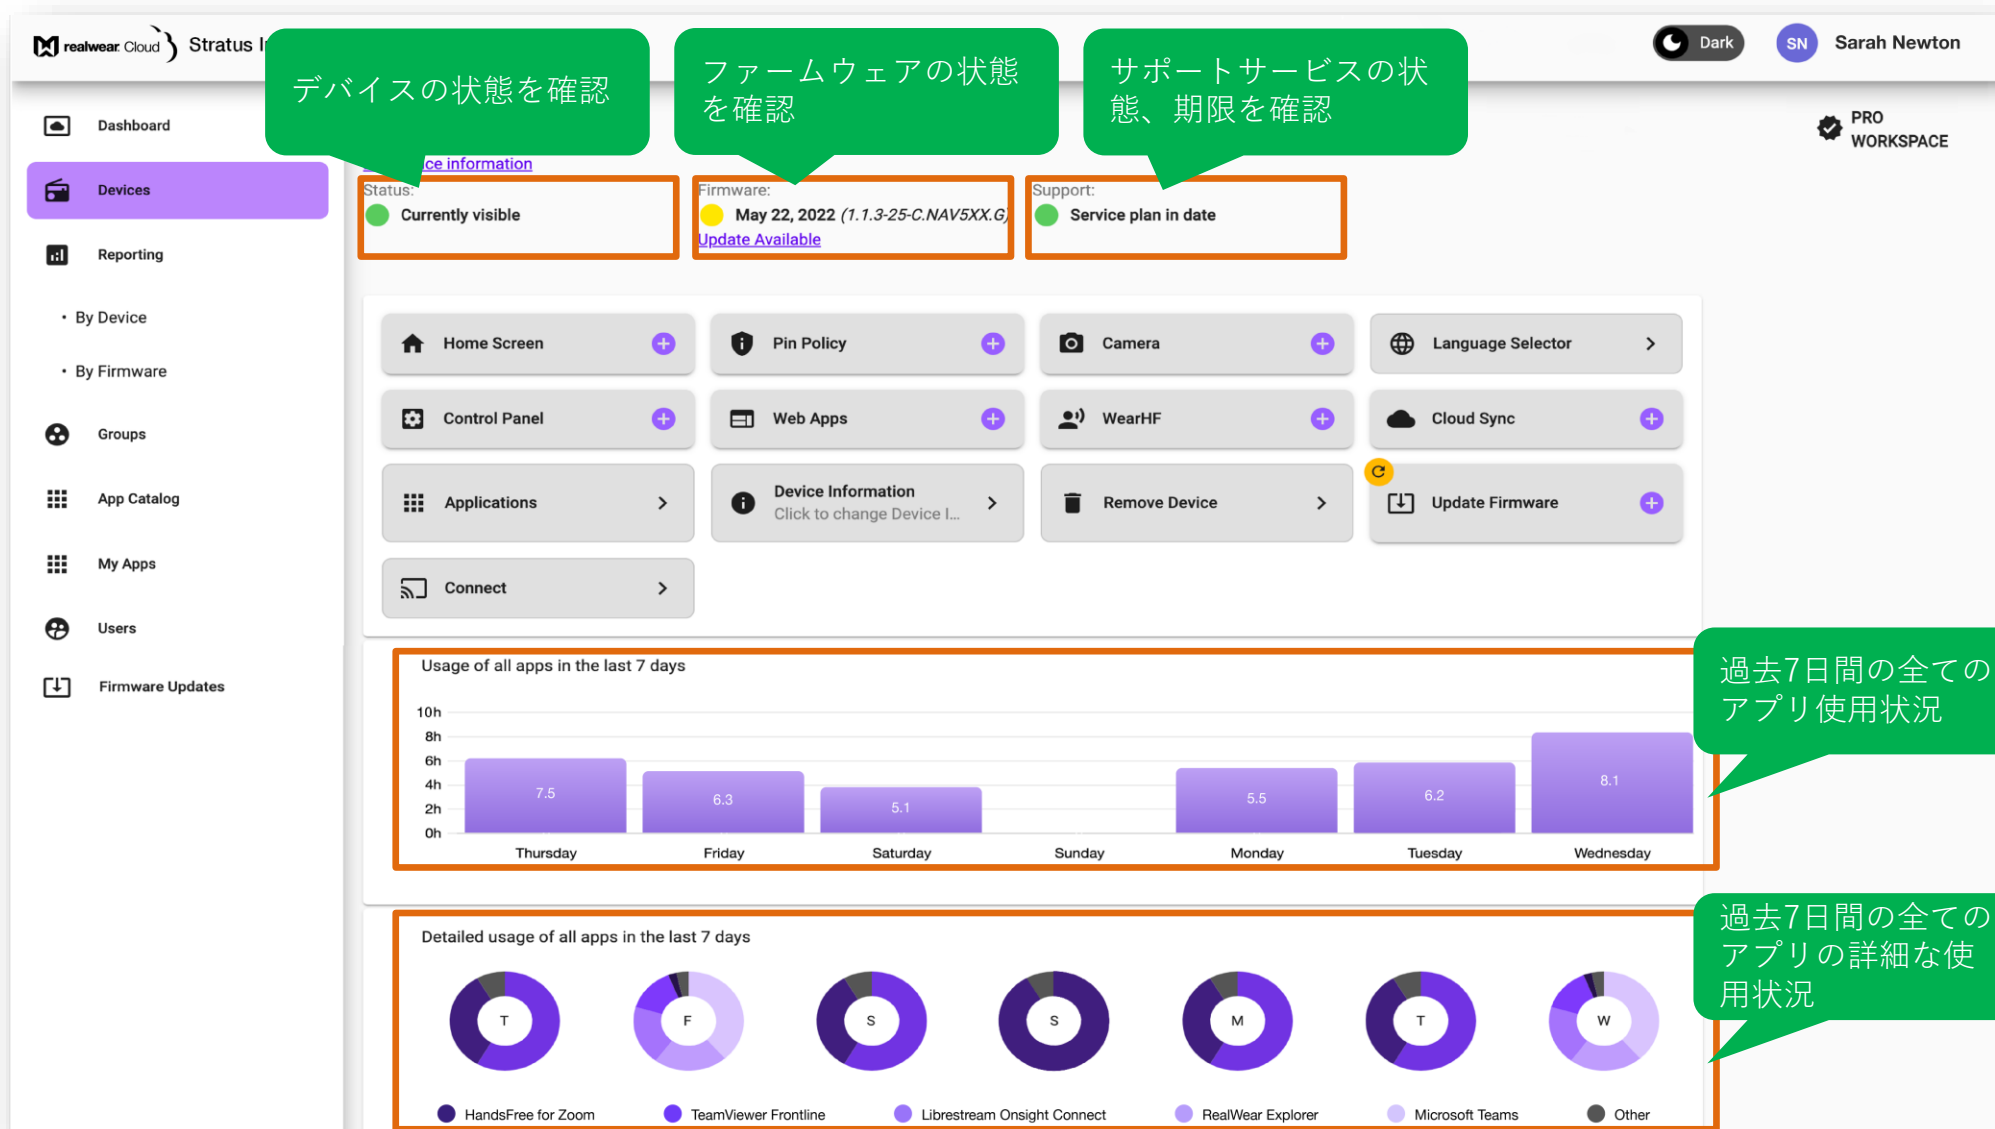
realwear Cloud Stratus I

デバイスの状態を確認

ファームウェアの状態を確認

サポートサービスの状態、期限を確認

Dark SN Sarah Newton

PRO WORKSPACE

Dashboard
Devices
Reporting
• By Device
• By Firmware
Groups
App Catalog
My Apps
Users
Firmware Updates

ce information

Status:
Currently visible

Firmware:
May 22, 2022 (1.1.3-25-C.NAV5XX.G)
Update Available

Support:
Service plan in date

Home Screen
Pin Policy
Camera
Language Selector
Control Panel
Web Apps
WearHF
Cloud Sync
Applications
Device Information
Click to change Device I...
Remove Device
Update Firmware
Connect

Usage of all apps in the last 7 days

| | Thursday | Friday | Saturday | Sunday | Monday | Tuesday | Wednesday |
|---|---|---|---|---|---|---|---|
| | 7.5 | 6.3 | 5.1 | | 5.5 | 6.2 | 8.1 |

10h 8h 6h 4h 2h 0h

過去7日間の全てのアプリ使用状況

Detailed usage of all apps in the last 7 days

T F S S M T W

HandsFree for Zoom
TeamViewer Frontline
Librestream Onsight Connect
RealWear Explorer
Microsoft Teams
Other

過去7日間の全てのアプリの詳細な使用状況